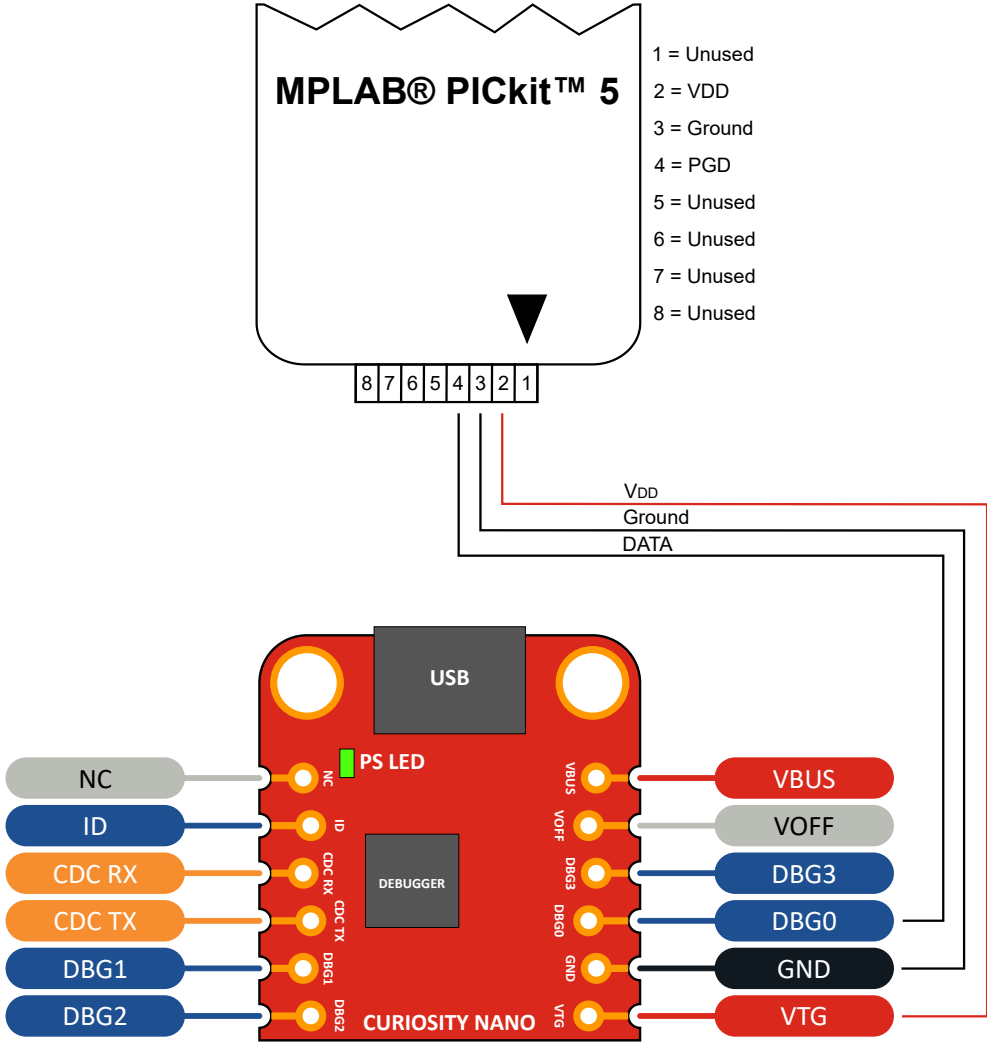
MPLAB® PICkit™ 5

1 = Unused
2 = VDD
3 = Ground
4 = PGD
5 = Unused
6 = Unused
7 = Unused
8 = Unused

8 7 6 5 4 3 2 1

VDD
Ground
DATA

USB

PS LED

DEBUGGER

CURIOSITY NANO

NC
ID
CDC RX
CDC TX
DBG1
DBG2

NC
ID
CDC RX
CDC TX
DBG1
DBG2

VBUS
VOFF
DBG3
DBG0
GND
VTG

VBUS
VOFF
DBG3
DBG0
GND
VTG